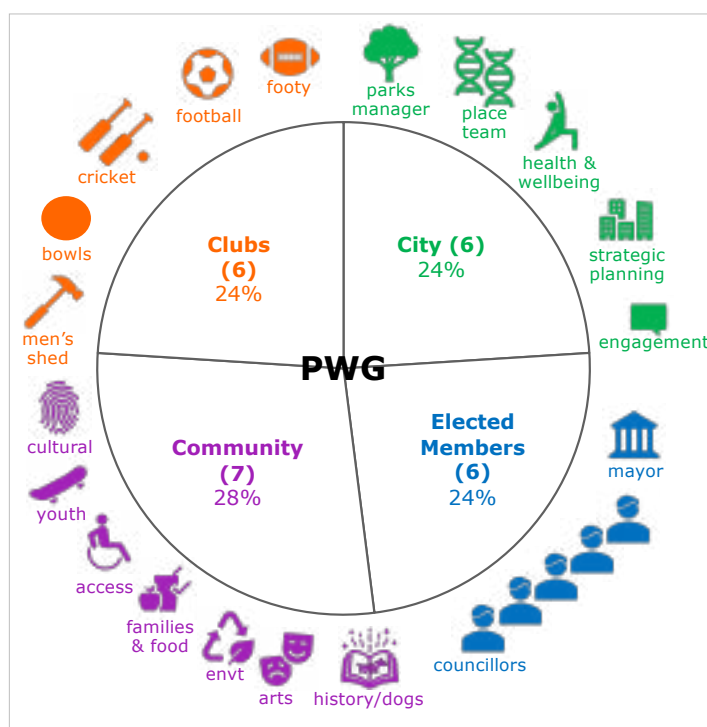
footy
football
parks manager
place team
cricket
health & wellbeing
strategic planning
bowls
engagement
men's shed
cultural
youth
access
families & food
envt
arts
history/dogs
councillors
mayor

Clubs (6) 24%
City (6) 24%
PWG
Community (7) 28%
Elected Members (6) 24%